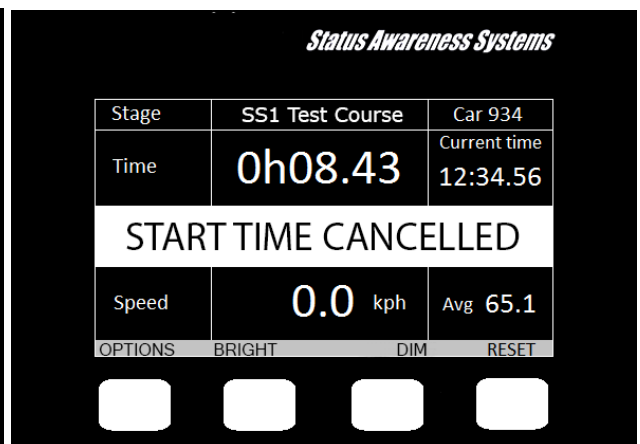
Status Awareness Systems

| Stage | SS1 Test Course | Car 934 |
|---|---|---|
| Time | 0h08.43 | Current time 12:34.56 |

START TIME CANCELLED

| Speed | 0.0 kph | Avg 65.1 |
|---|---|---|

OPTIONS BRIGHT DIM RESET